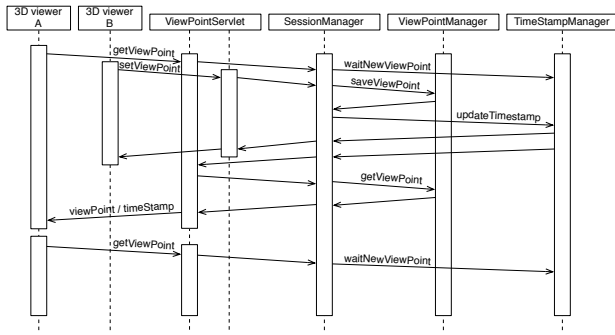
3D viewer A

3D viewer B

ViewPointServlet

SessionManager

ViewPointManager

TimeStampManager

getViewPoint

setViewPoint

waitNewViewPoint

saveViewPoint

updateTimestamp

getViewPoint

viewPoint / timeStamp

getViewPoint

waitNewViewPoint